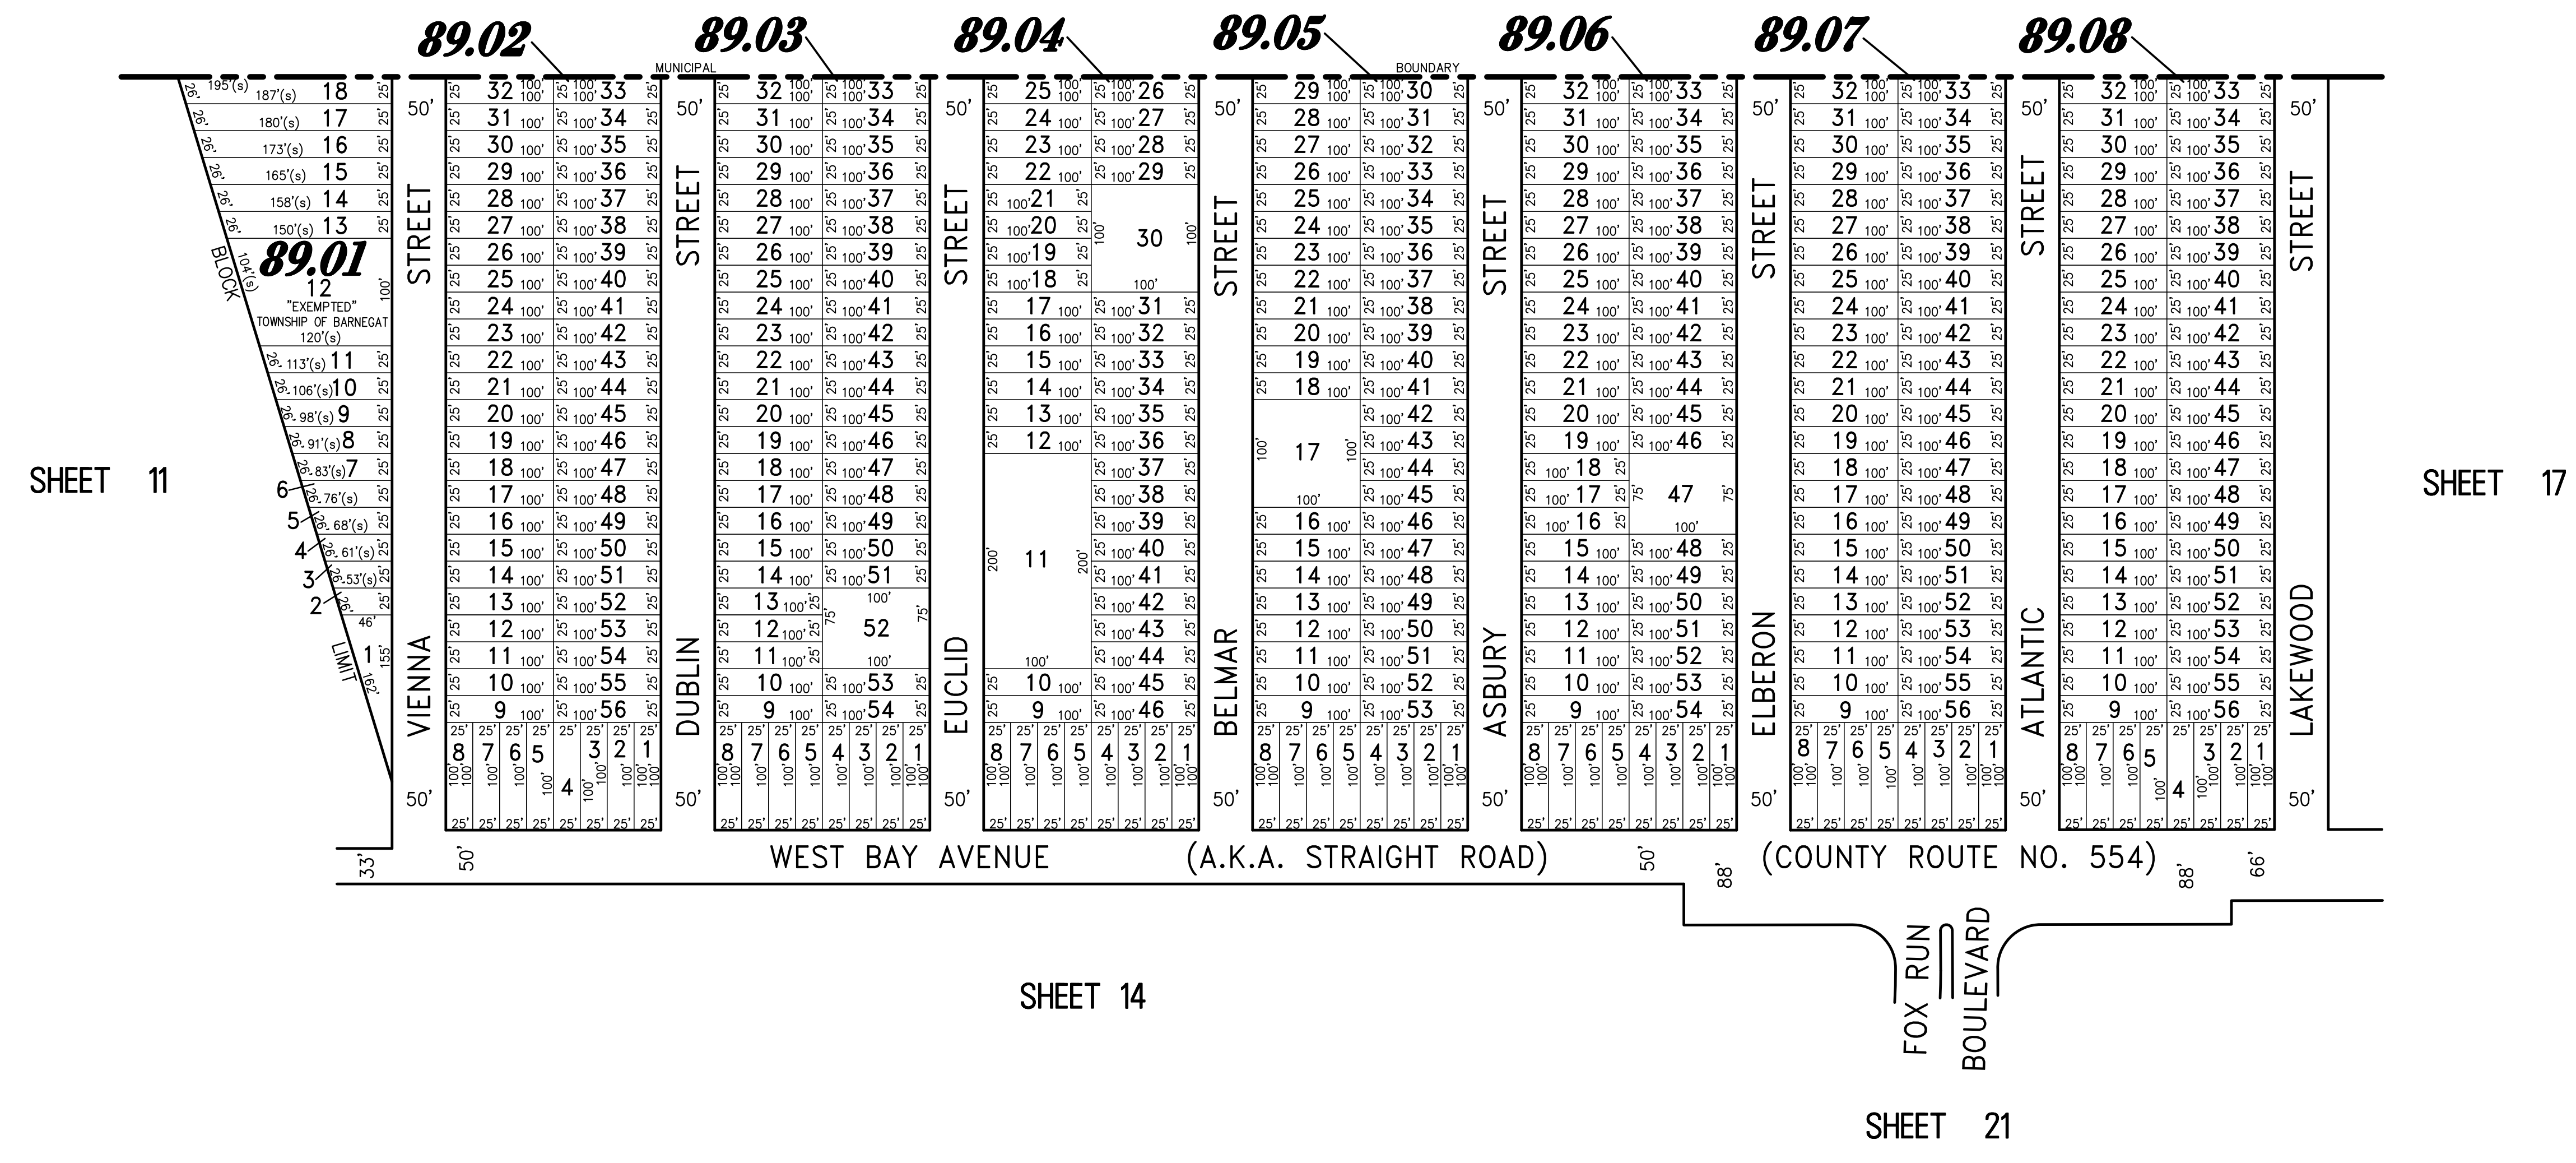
89.02 89.03 89.04 89.05 89.06 89.07 89.08

MUNICIPAL BOUNDARY

89.01

12
"EXEMPTED"
TOWNSHIP OF BARNEGAT

BLOCK LIMIT

SHEET 11

SHEET 17

SHEET 14

SHEET 21

VIENNA STREET

DUBLIN STREET

EUCLID STREET

BELMAR STREET

ASBURY STREET

ELBERON STREET

ATLANTIC STREET

LAKEWOOD STREET

WEST BAY AVENUE (A.K.A. STRAIGHT ROAD) (COUNTY ROUTE NO. 554)

FOX RUN BOULEVARD